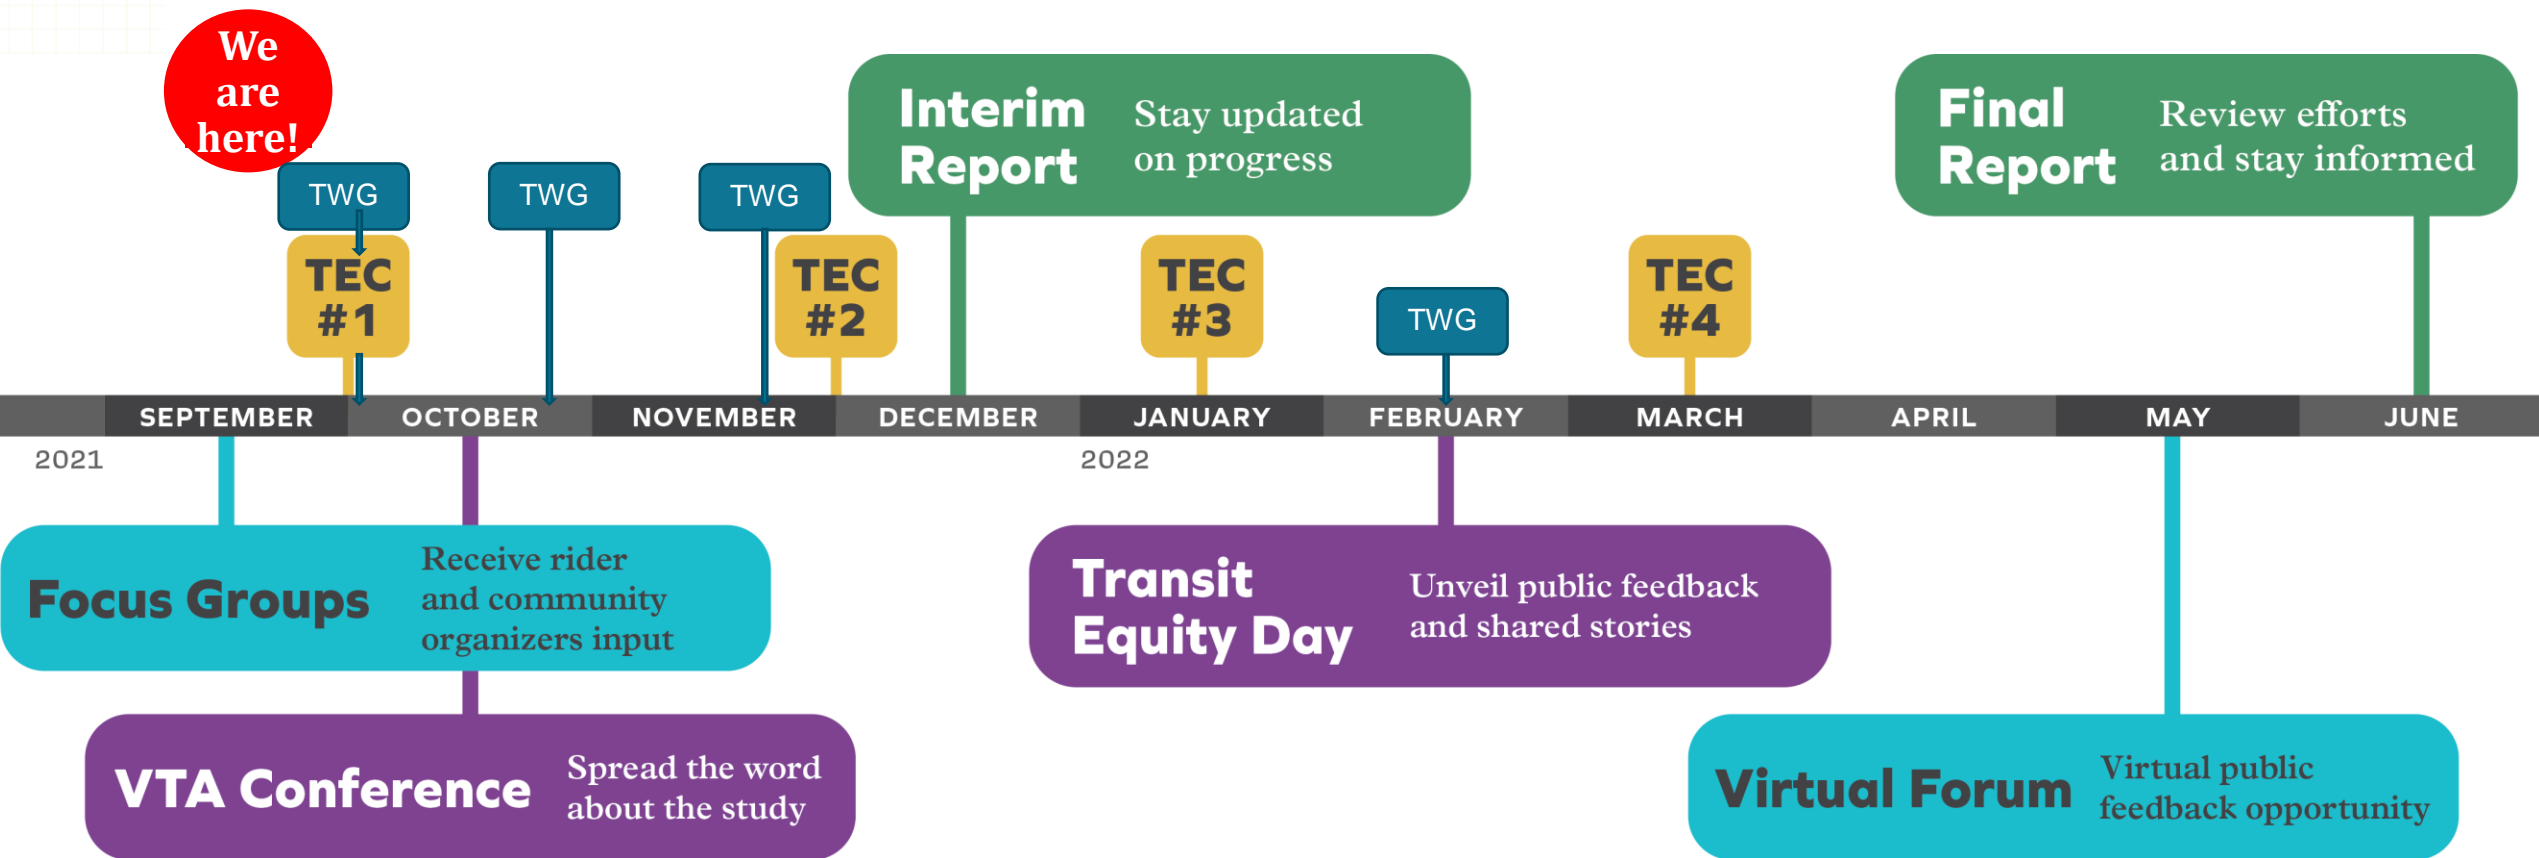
We are here!

TWG

TEC #1

TWG

TWG

TEC #2

Interim Report Stay updated on progress

TEC #3

TWG

TEC #4

Final Report Review efforts and stay informed

SEPTEMBER OCTOBER NOVEMBER DECEMBER JANUARY FEBRUARY MARCH APRIL MAY JUNE

2021

2022

Focus Groups Receive rider and community organizers input

VTA Conference Spread the word about the study

Transit Equity Day Unveil public feedback and shared stories

Virtual Forum Virtual public feedback opportunity